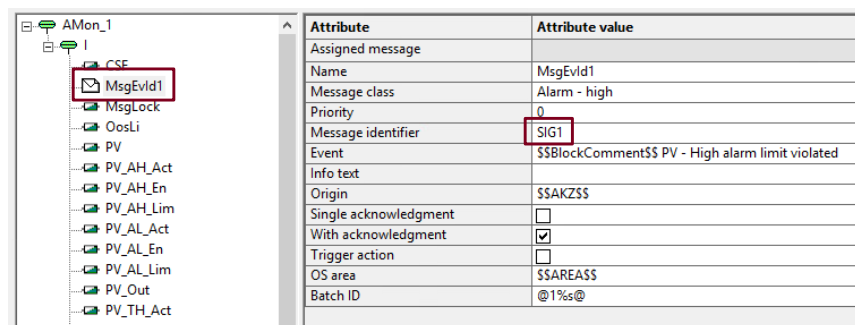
AMon_1
I
CSF
MsgEvId1
MsgLock
OosLi
PV
PV_AH_Act
PV_AH_En
PV_AH_Lim
PV_AL_Act
PV_AL_En
PV_AL_Lim
PV_Out
PV_TH_Act

| Attribute | Attribute value |
|---|---|
| Assigned message | |
| Name | MsgEvId1 |
| Message class | Alarm - high |
| Priority | 0 |
| Message identifier | SIG1 |
| Event | $$BlockComment$$ PV - High alarm limit violated |
| Info text | |
| Origin | $$AKZ$$ |
| Single acknowledgment | ☐ |
| With acknowledgment | ☑ |
| Trigger action | ☐ |
| OS area | $$AREA$$ |
| Batch ID | @1%s@ |